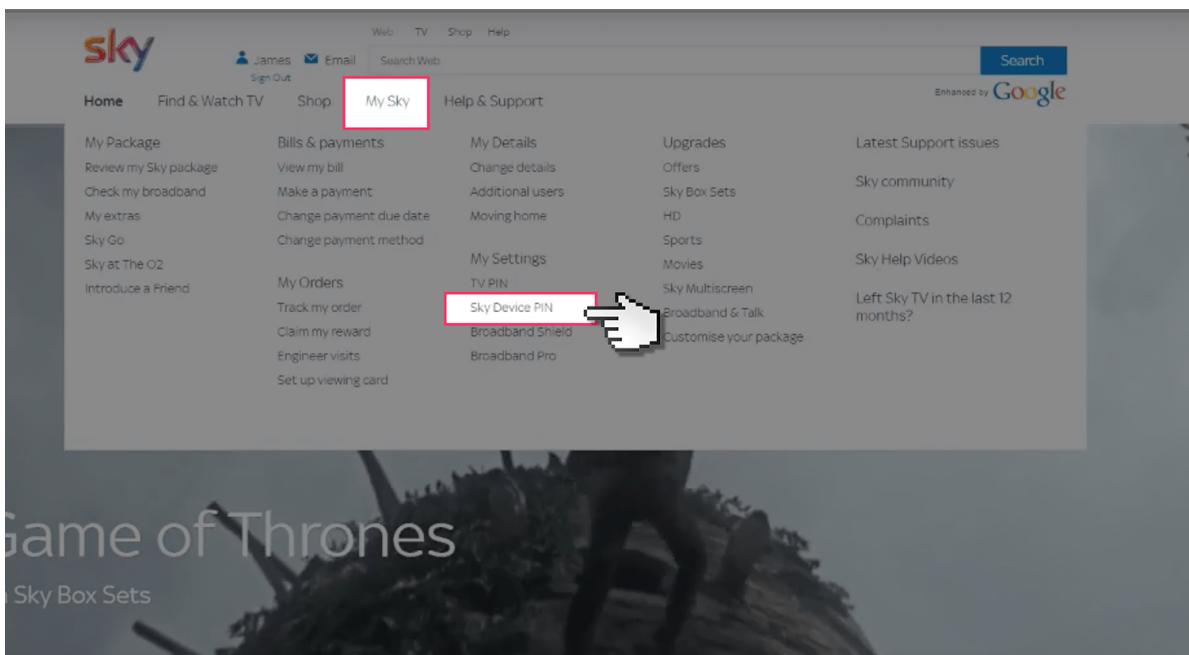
sky

James Email
Sign Out

Web TV Shop Help

Search Web

Search

Enhanced by Google

Home Find & Watch TV Shop My Sky Help & Support

My Package
Review my Sky package
Check my broadband
My extras
Sky Go
Sky at The O2
Introduce a Friend

Bills & payments
View my bill
Make a payment
Change payment due date
Change payment method

My Orders
Track my order
Claim my reward
Engineer visits
Set up viewing card

My Details
Change details
Additional users
Moving home

My Settings
TV PIN
Sky Device PIN
Broadband Shield
Broadband Pro

Upgrades
Offers
Sky Box Sets
HD
Sports
Movies
Sky Multiscreen
Broadband & Talk
Customise your package

Latest Support issues

Sky community

Complaints

Sky Help Videos

Left Sky TV in the last 12 months?

Game of Thrones
Sky Box Sets